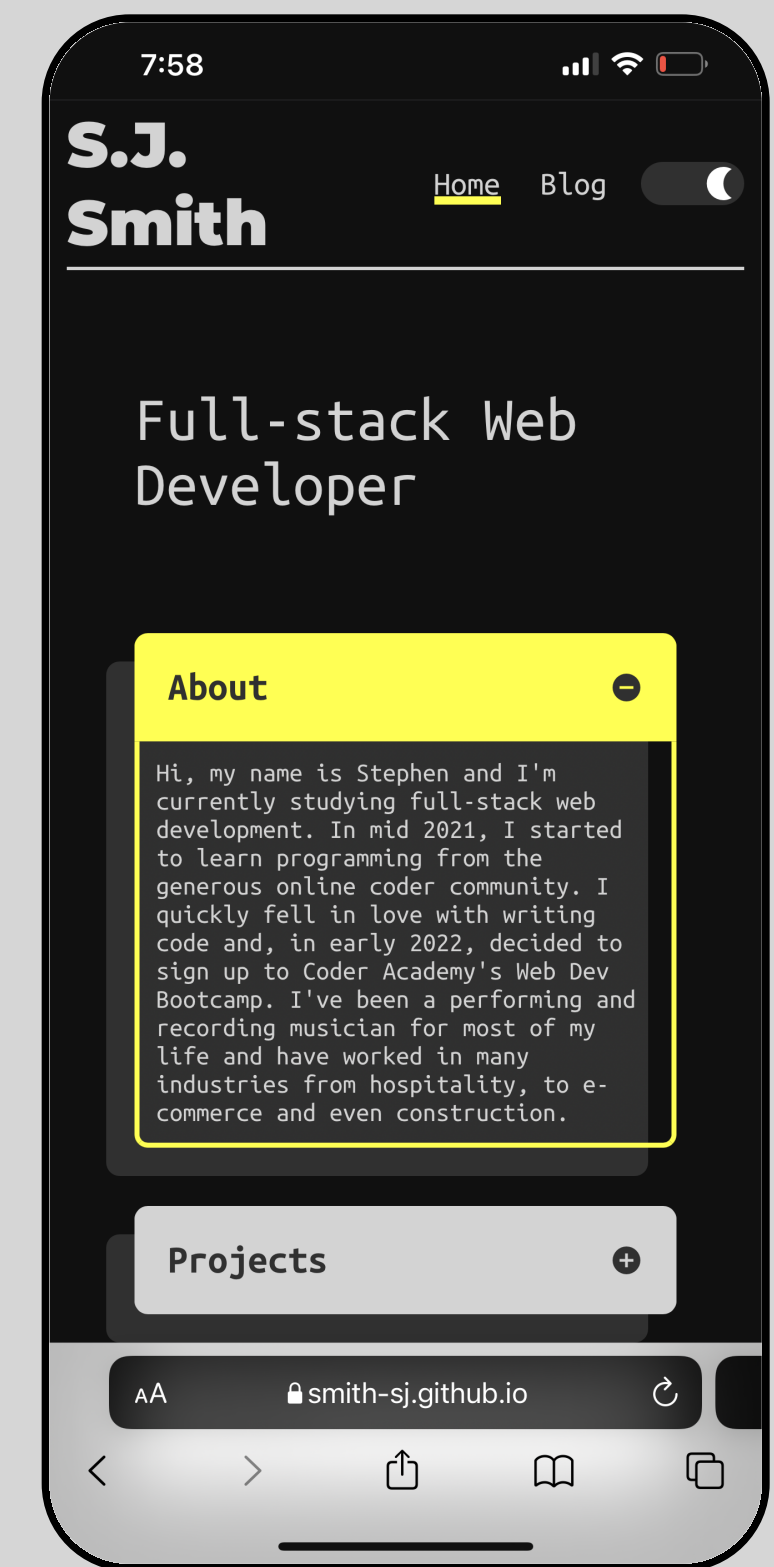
7:58

S.J. Smith

Home Blog

Full-stack Web Developer

About

Hi, my name is Stephen and I'm currently studying full-stack web development. In mid 2021, I started to learn programming from the generous online coder community. I quickly fell in love with writing code and, in early 2022, decided to sign up to Coder Academy's Web Dev Bootcamp. I've been a performing and recording musician for most of my life and have worked in many industries from hospitality, to e-commerce and even construction.

Projects

AA smith-sj.github.io